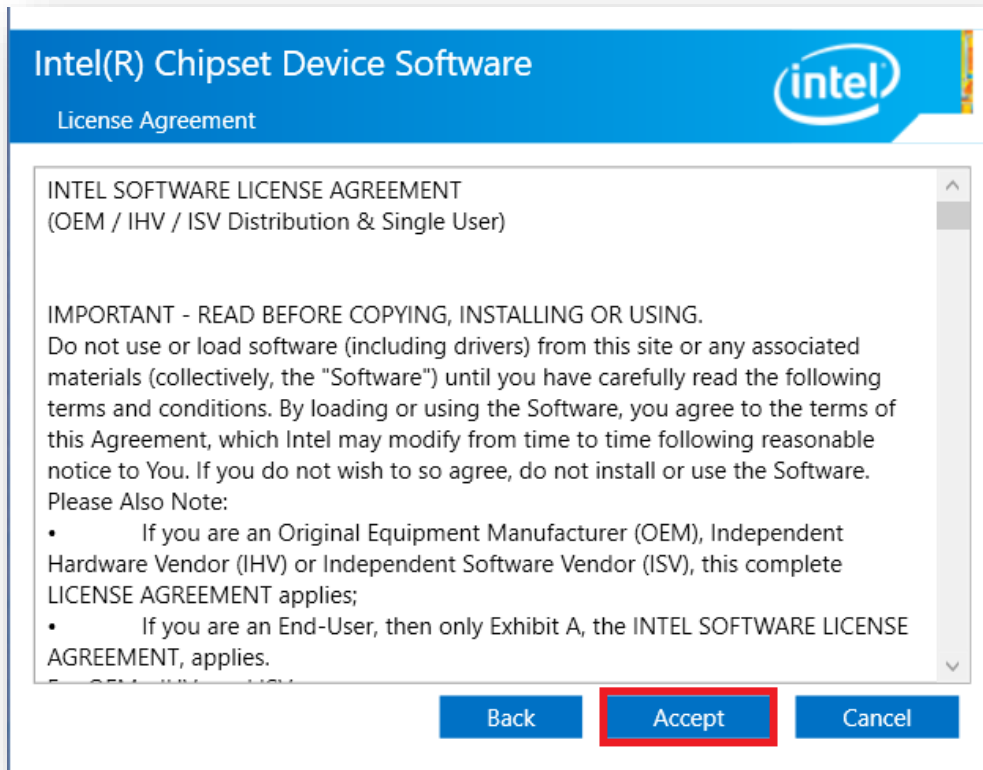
Intel(R) Chipset Device Software

License Agreement

intel

INTEL SOFTWARE LICENSE AGREEMENT
(OEM / IHV / ISV Distribution & Single User)

IMPORTANT - READ BEFORE COPYING, INSTALLING OR USING.
Do not use or load software (including drivers) from this site or any associated materials (collectively, the "Software") until you have carefully read the following terms and conditions. By loading or using the Software, you agree to the terms of this Agreement, which Intel may modify from time to time following reasonable notice to You. If you do not wish to so agree, do not install or use the Software.
Please Also Note:
• If you are an Original Equipment Manufacturer (OEM), Independent Hardware Vendor (IHV) or Independent Software Vendor (ISV), this complete LICENSE AGREEMENT applies;
• If you are an End-User, then only Exhibit A, the INTEL SOFTWARE LICENSE AGREEMENT, applies.
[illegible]

Back
Accept
Cancel